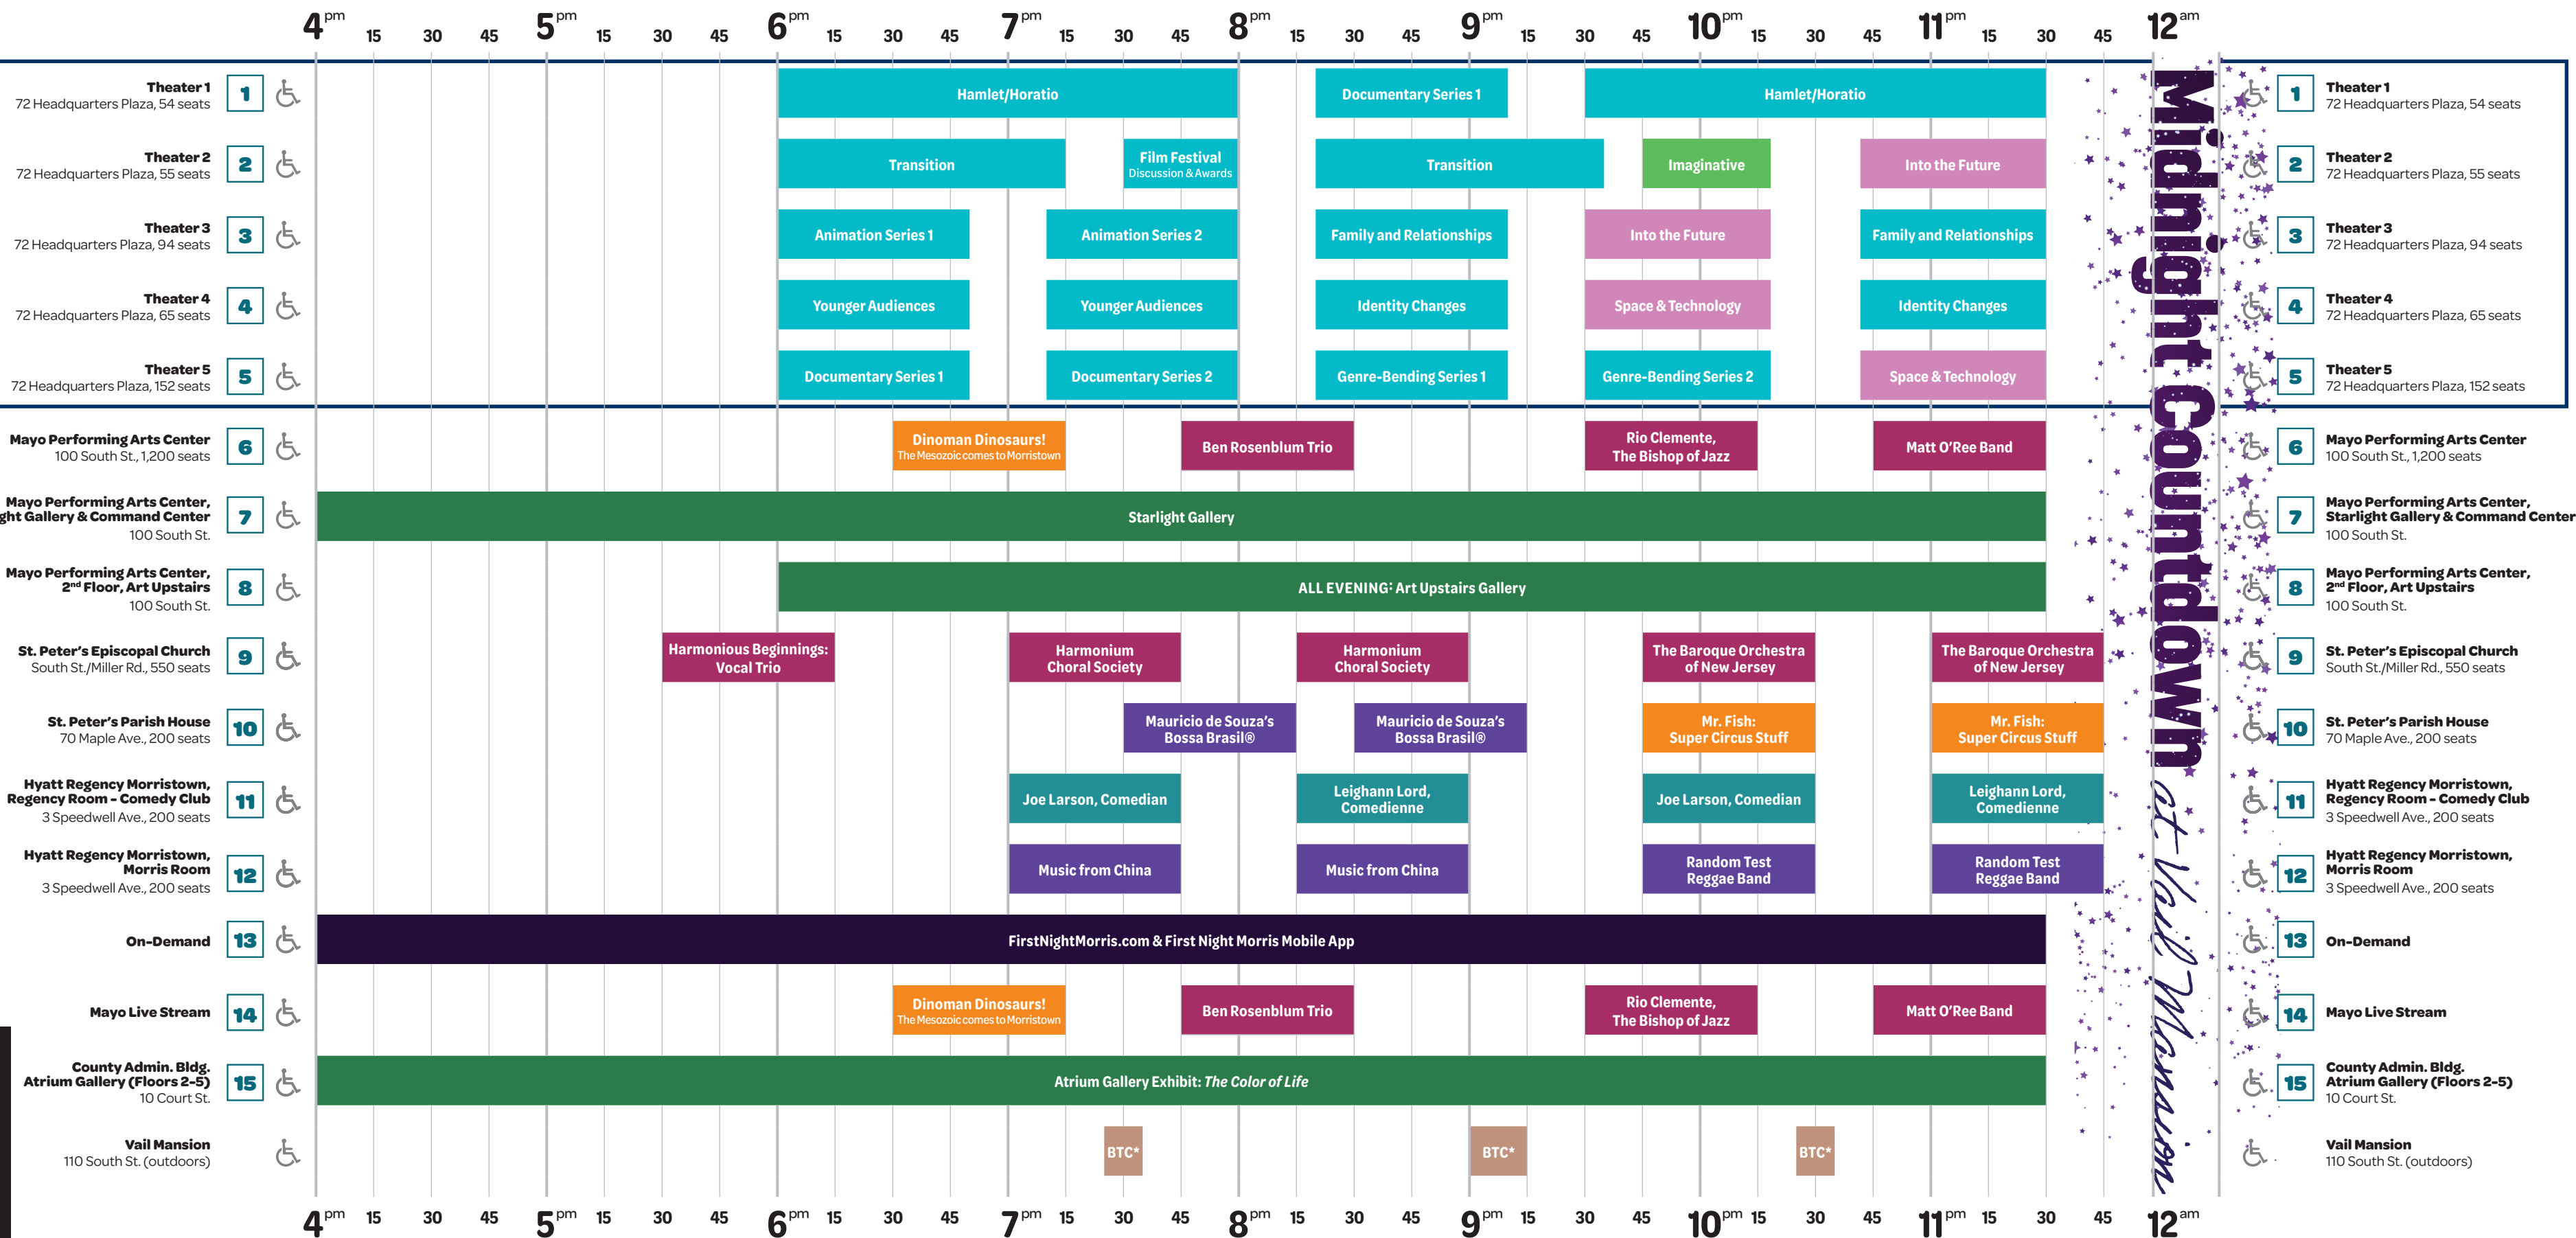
4pm 15 30 45 5pm 15 30 45 6pm 15 30 45 7pm 15 30 45 8pm 15 30 45 9pm 15 30 45 10pm 15 30 45 11pm 15 30 45 12am

Theater 1
72 Headquarters Plaza, 54 seats
1
Hamlet/Horatio
Documentary Series 1
Hamlet/Horatio

Theater 2
72 Headquarters Plaza, 55 seats
2
Transition
Film Festival Discussion & Awards
Transition
Imaginative
Into the Future

Theater 3
72 Headquarters Plaza, 94 seats
3
Animation Series 1
Animation Series 2
Family and Relationships
Into the Future
Family and Relationships

Theater 4
72 Headquarters Plaza, 65 seats
4
Younger Audiences
Younger Audiences
Identity Changes
Space & Technology
Identity Changes

Theater 5
72 Headquarters Plaza, 152 seats
5
Documentary Series 1
Documentary Series 2
Genre-Bending Series 1
Genre-Bending Series 2
Space & Technology

Mayo Performing Arts Center
100 South St., 1,200 seats
6
Dinoman Dinosaurs! The Mesozoic comes to Morristown
Ben Rosenblum Trio
Rio Clemente, The Bishop of Jazz
Matt O'Ree Band

Mayo Performing Arts Center, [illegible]ght Gallery & Command Center
100 South St.
7
Starlight Gallery

Mayo Performing Arts Center, 2nd Floor, Art Upstairs
100 South St.
8
ALL EVENING: Art Upstairs Gallery

St. Peter's Episcopal Church
South St./Miller Rd., 550 seats
9
Harmonious Beginnings: Vocal Trio
Harmonium Choral Society
Harmonium Choral Society
The Baroque Orchestra of New Jersey
The Baroque Orchestra of New Jersey

St. Peter's Parish House
70 Maple Ave., 200 seats
10
Mauricio de Souza's Bossa Brasil®
Mauricio de Souza's Bossa Brasil®
Mr. Fish: Super Circus Stuff
Mr. Fish: Super Circus Stuff

Hyatt Regency Morristown, Regency Room - Comedy Club
3 Speedwell Ave., 200 seats
11
Joe Larson, Comedian
Leighann Lord, Comedienne
Joe Larson, Comedian
Leighann Lord, Comedienne

Hyatt Regency Morristown, Morris Room
3 Speedwell Ave., 200 seats
12
Music from China
Music from China
Random Test Reggae Band
Random Test Reggae Band

On-Demand
13
FirstNightMorris.com & First Night Morris Mobile App

Mayo Live Stream
14
Dinoman Dinosaurs! The Mesozoic comes to Morristown
Ben Rosenblum Trio
Rio Clemente, The Bishop of Jazz
Matt O'Ree Band

County Admin. Bldg. Atrium Gallery (Floors 2-5)
10 Court St.
15
Atrium Gallery Exhibit: The Color of Life

Vail Mansion
110 South St. (outdoors)
BTC*
BTC*
BTC*

Midnight Countdown at Vail Mansion

Theater 1 72 Headquarters Plaza, 54 seats
Theater 2 72 Headquarters Plaza, 55 seats
Theater 3 72 Headquarters Plaza, 94 seats
Theater 4 72 Headquarters Plaza, 65 seats
Theater 5 72 Headquarters Plaza, 152 seats
Mayo Performing Arts Center 100 South St., 1,200 seats
Mayo Performing Arts Center, Starlight Gallery & Command Center 100 South St.
Mayo Performing Arts Center, 2nd Floor, Art Upstairs 100 South St.
St. Peter's Episcopal Church South St./Miller Rd., 550 seats
St. Peter's Parish House 70 Maple Ave., 200 seats
Hyatt Regency Morristown, Regency Room - Comedy Club 3 Speedwell Ave., 200 seats
Hyatt Regency Morristown, Morris Room 3 Speedwell Ave., 200 seats
On-Demand
Mayo Live Stream
County Admin. Bldg. Atrium Gallery (Floors 2-5) 10 Court St.
Vail Mansion 110 South St. (outdoors)

4pm 15 30 45 5pm 15 30 45 6pm 15 30 45 7pm 15 30 45 8pm 15 30 45 9pm 15 30 45 10pm 15 30 45 11pm 15 30 45 12am